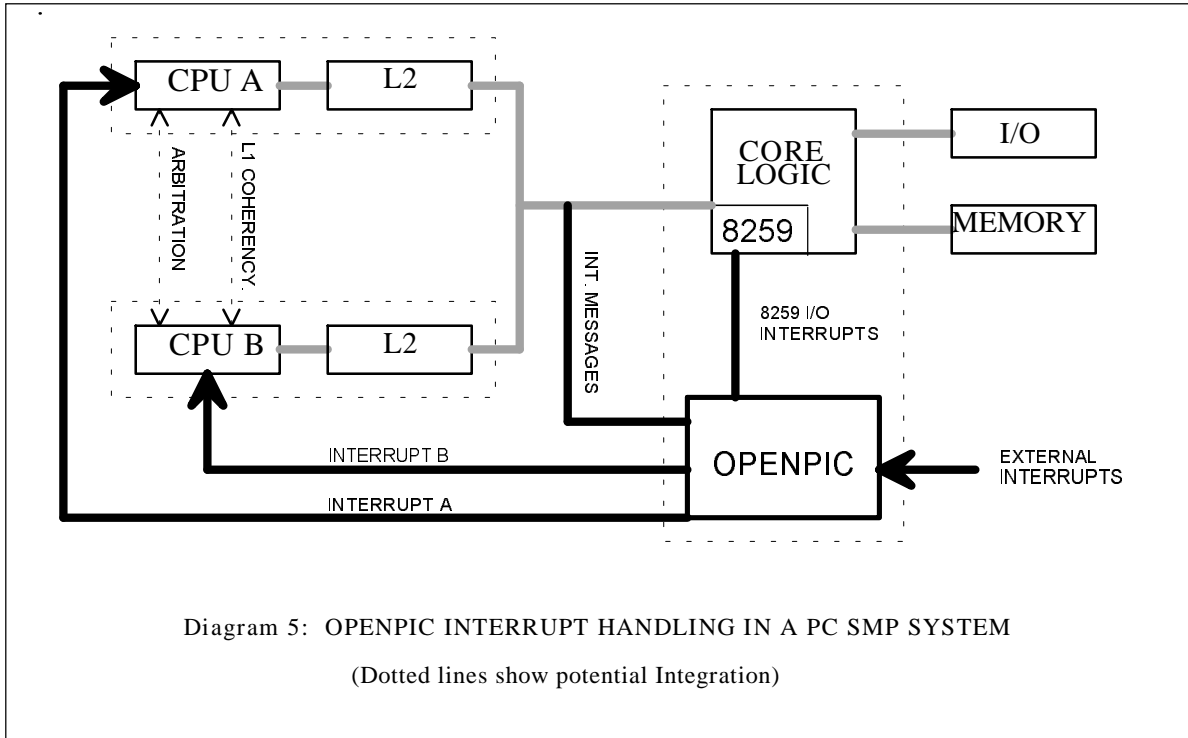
CPU A
L2
ARBITRATION
L1 COHERENCY
CPU B
L2
CORE LOGIC
8259
I/O
MEMORY
INT. MESSAGES
8259 I/O INTERRUPTS
OPENPIC
EXTERNAL INTERRUPTS
INTERRUPT B
INTERRUPT A

Diagram 5: OPENPIC INTERRUPT HANDLING IN A PC SMP SYSTEM

(Dotted lines show potential Integration)